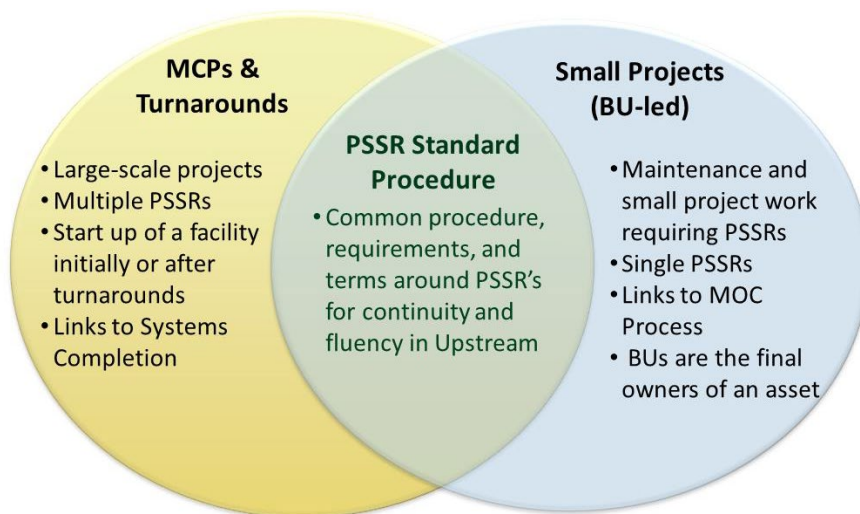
MCPs & Turnarounds

• Large-scale projects
• Multiple PSSRs
• Start up of a facility initially or after turnarounds
• Links to Systems Completion

PSSR Standard Procedure

• Common procedure, requirements, and terms around PSSR's for continuity and fluency in Upstream

Small Projects (BU-led)

• Maintenance and small project work requiring PSSRs
• Single PSSRs
• Links to MOC Process
• BUs are the final owners of an asset